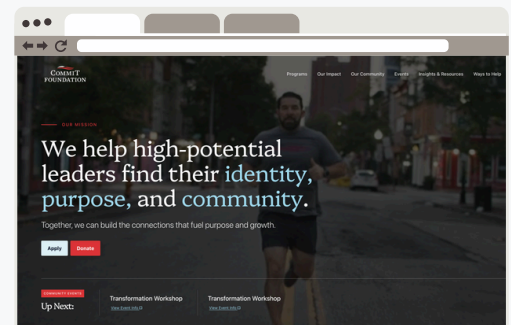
COMMIT FOUNDATION

Programs Our Impact Our Community Events Insights & Resources Ways to Help

OUR MISSION

We help high-potential leaders find their identity, purpose, and community.

Together, we can build the connections that fuel purpose and growth.

Apply Donate

COMMUNITY EVENTS

Up Next:

Transformation Workshop
View Event Info

Transformation Workshop
View Event Info